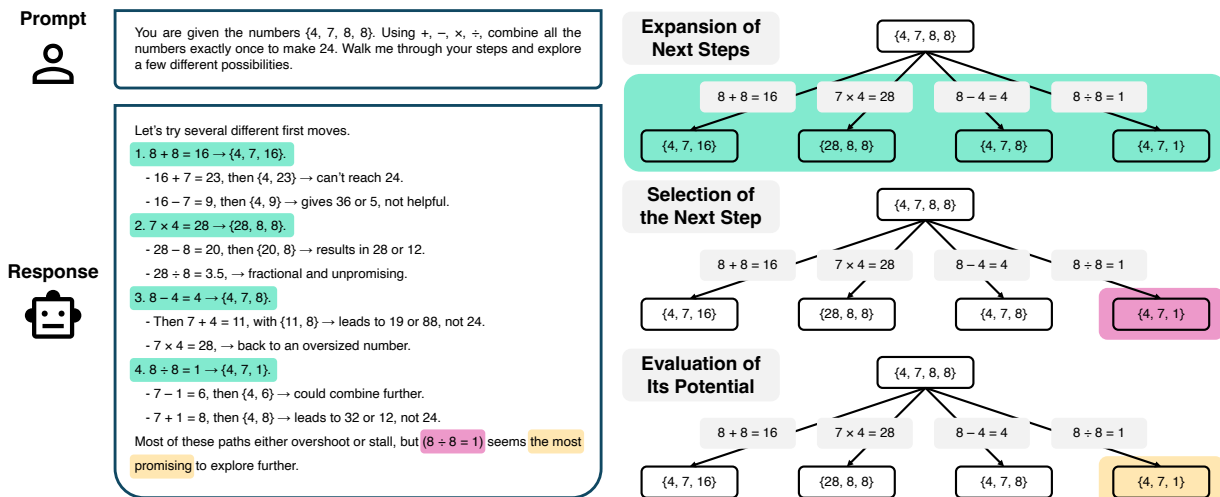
Prompt

You are given the numbers {4, 7, 8, 8}. Using +, −, ×, ÷, combine all the numbers exactly once to make 24. Walk me through your steps and explore a few different possibilities.

Response

Let's try several different first moves.

1. 8 + 8 = 16 → {4, 7, 16}.
- 16 + 7 = 23, then {4, 23} → can't reach 24.
- 16 − 7 = 9, then {4, 9} → gives 36 or 5, not helpful.

2. 7 × 4 = 28 → {28, 8, 8}.
- 28 − 8 = 20, then {20, 8} → results in 28 or 12.
- 28 ÷ 8 = 3.5, → fractional and unpromising.

3. 8 − 4 = 4 → {4, 7, 8}.
- Then 7 + 4 = 11, with {11, 8} → leads to 19 or 88, not 24.
- 7 × 4 = 28, → back to an oversized number.

4. 8 ÷ 8 = 1 → {4, 7, 1}.
- 7 − 1 = 6, then {4, 6} → could combine further.
- 7 + 1 = 8, then {4, 8} → leads to 32 or 12, not 24.

Most of these paths either overshoot or stall, but (8 ÷ 8 = 1) seems the most promising to explore further.

Expansion of Next Steps

{4, 7, 8, 8}
8 + 8 = 16
7 × 4 = 28
8 − 4 = 4
8 ÷ 8 = 1
{4, 7, 16}
{28, 8, 8}
{4, 7, 8}
{4, 7, 1}

Selection of the Next Step

{4, 7, 8, 8}
8 + 8 = 16
7 × 4 = 28
8 − 4 = 4
8 ÷ 8 = 1
{4, 7, 16}
{28, 8, 8}
{4, 7, 8}
{4, 7, 1}

Evaluation of Its Potential

{4, 7, 8, 8}
8 + 8 = 16
7 × 4 = 28
8 − 4 = 4
8 ÷ 8 = 1
{4, 7, 16}
{28, 8, 8}
{4, 7, 8}
{4, 7, 1}